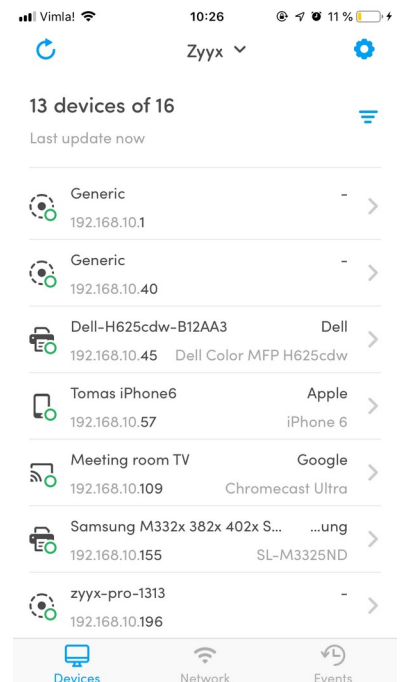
Vimla! 10:26 11 %

Zyyx

13 devices of 16

Last update now

Generic -
192.168.10.1

Generic -
192.168.10.40

Dell-H625cdw-B12AA3 Dell
192.168.10.45 Dell Color MFP H625cdw

Tomas iPhone6 Apple
192.168.10.57 iPhone 6

Meeting room TV Google
192.168.10.109 Chromecast Ultra

Samsung M332x 382x 402x S... ...ung
192.168.10.155 SL-M3325ND

zyyx-pro-1313 -
192.168.10.196

Devices Network Events